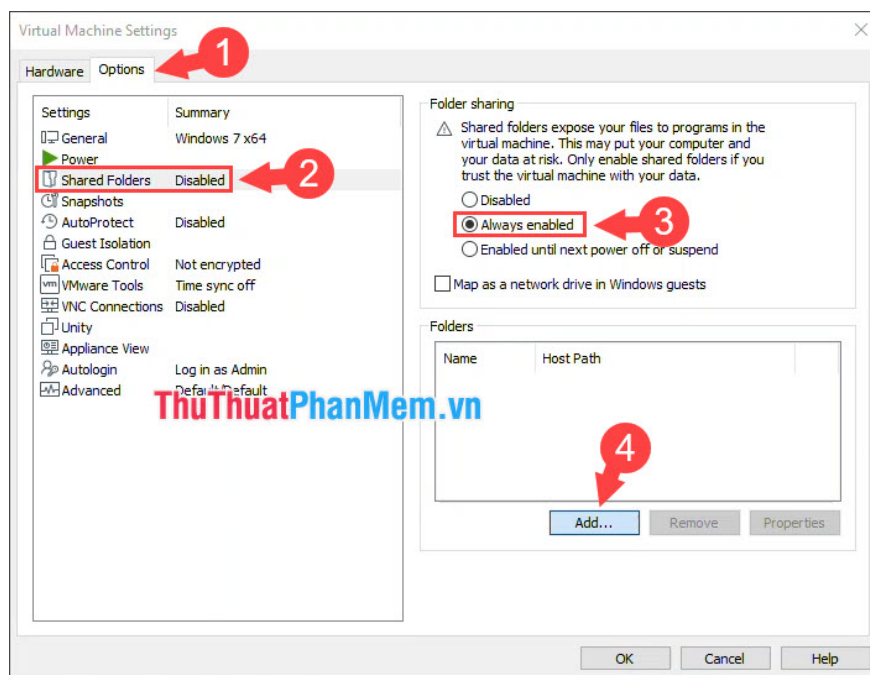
Virtual Machine Settings

Hardware Options 1

| Settings | Summary |
|---|---|
| General | Windows 7 x64 |
| Power | |
| Shared Folders | Disabled |
| Snapshots | |
| AutoProtect | Disabled |
| Guest Isolation | |
| Access Control | Not encrypted |
| VMware Tools | Time sync off |
| VNC Connections | Disabled |
| Unity | |
| Appliance View | |
| Autologin | Log in as Admin |
| Advanced | Default/Default |

2

ThuThuatPhanMem.vn

Folder sharing

Shared folders expose your files to programs in the virtual machine. This may put your computer and your data at risk. Only enable shared folders if you trust the virtual machine with your data.

Disabled
Always enabled 3
Enabled until next power off or suspend

Map as a network drive in Windows guests

Folders

| Name | Host Path |
|---|---|

4

Add... Remove Properties

OK Cancel Help